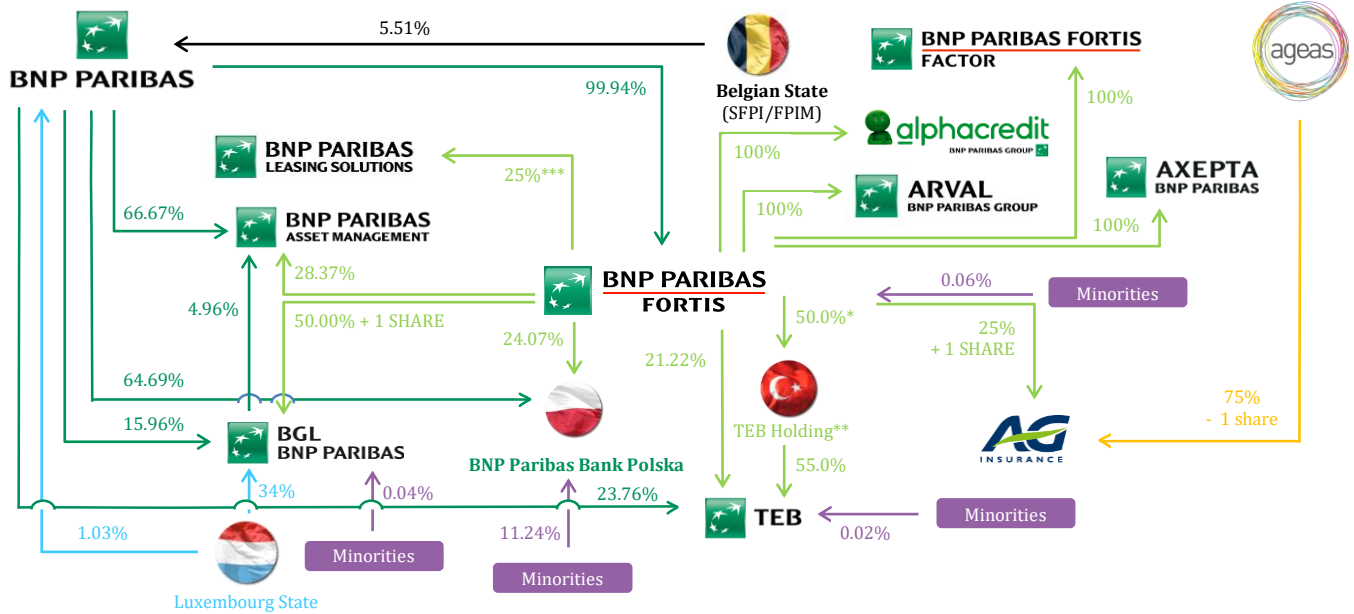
BNP PARIBAS

5.51%

99.94%

Belgian State
(SFPI/FPIM)

BNP PARIBAS FORTIS
FACTOR

ageas

100%

100%

alphacredit
BNP PARIBAS GROUP

BNP PARIBAS
LEASING SOLUTIONS

25%***

100%

ARVAL
BNP PARIBAS GROUP

AXEPTA
BNP PARIBAS

66.67%

BNP PARIBAS
ASSET MANAGEMENT

100%

28.37%

BNP PARIBAS
FORTIS

0.06%

Minorities

4.96%

50.00% + 1 SHARE

50.0%*

25%
+ 1 SHARE

24.07%

21.22%

64.69%

75%
- 1 share

15.96%

BGL
BNP PARIBAS

TEB Holding**

AG
INSURANCE

BNP Paribas Bank Polska

55.0%

34%

0.04%

23.76%

TEB

Minorities

1.03%

11.24%

0.02%

Minorities

Minorities

Luxembourg State